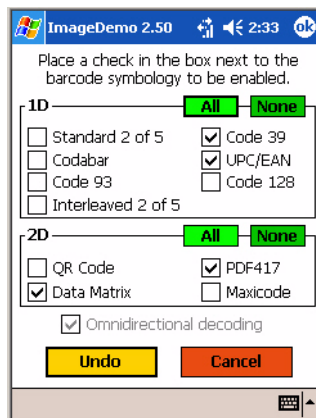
ImageDemo 2.50 2:33 ok

Place a check in the box next to the barcode symbology to be enabled.

1D All None

Standard 2 of 5
Codabar
Code 93
Interleaved 2 of 5
Code 39
UPC/EAN
Code 128

2D All None

QR Code
Data Matrix
PDF417
Maxicode

Omnidirectional decoding

Undo Cancel